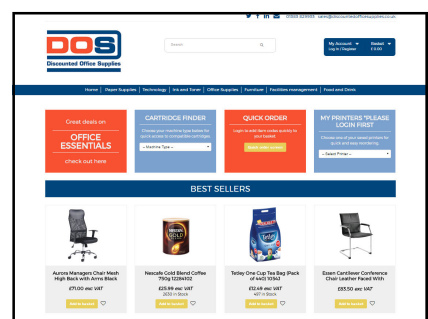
01565 829933 sales@discountedofficesupplies.co.uk

DOS
Discounted Office Supplies

Search

My Account | Log in / Register

Basket £0.00

Home | Paper Supplies | Technology | Ink and Toner | Office Supplies | Furniture | Facilities management | Food and Drink

Great deals on
OFFICE ESSENTIALS
check out here

CARTRIDGE FINDER
Choose your machine type below for quick access to compatible cartridges.
-- Machine Type --

QUICK ORDER
Login to add item codes quickly to your basket
Quick order screen

MY PRINTERS *PLEASE LOGIN FIRST
Choose one of your saved printers for quick and easy reordering.
-- Select Printer --

BEST SELLERS

Aurora Managers Chair Mesh High Back with Arms Black
£71.00 exc VAT
Add to basket

Nescafe Gold Blend Coffee 750g 12284102
£25.99 exc VAT
2050 in Stock
Add to basket

Tetley One Cup Tea Bag (Pack of 440) 1034
£12.49 exc VAT
487 in Stock
Add to basket

Essen Cantilever Conference Chair Leather Faced With
£83.50 exc VAT
Add to basket